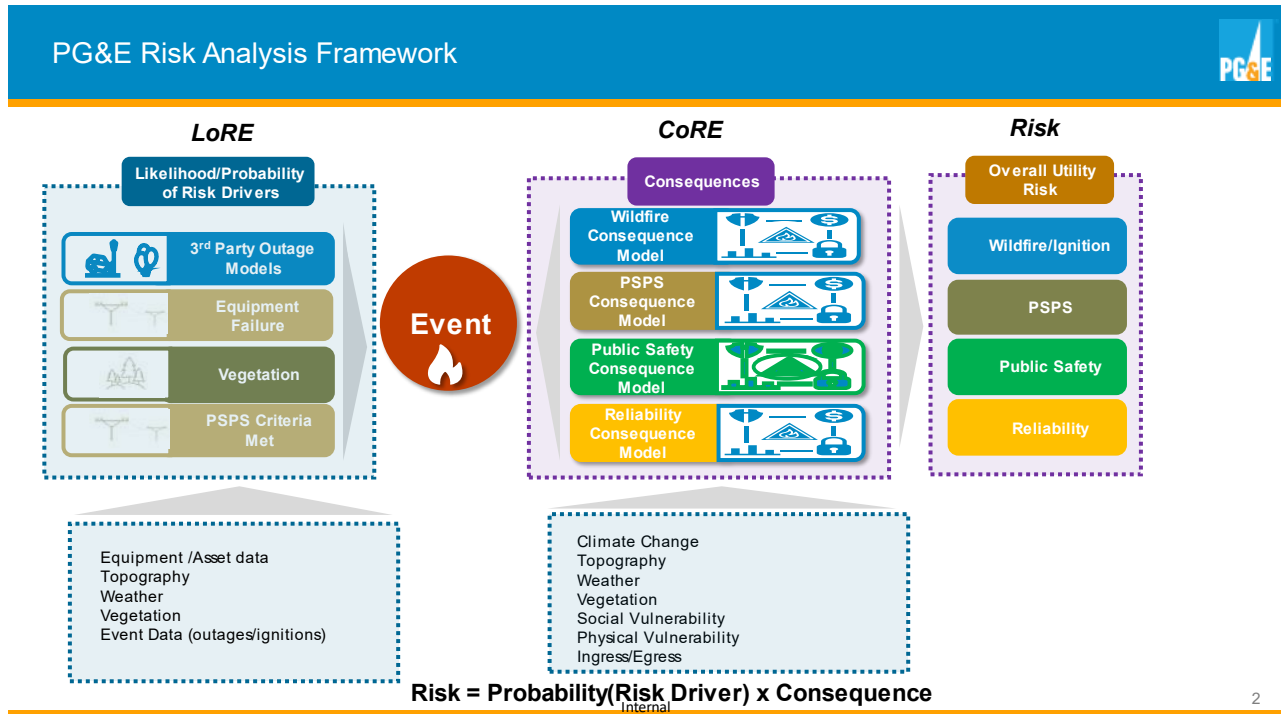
PG&E Risk Analysis Framework

PG&E

LoRE

Likelihood/Probability of Risk Drivers

3rd Party Outage Models

Equipment Failure

Vegetation

PSPS Criteria Met

Event

CoRE

Consequences

Wildfire Consequence Model

PSPS Consequence Model

Public Safety Consequence Model

Reliability Consequence Model

Risk

Overall Utility Risk

Wildfire/Ignition

PSPS

Public Safety

Reliability

Equipment /Asset data
Topography
Weather
Vegetation
Event Data (outages/ignitions)

Climate Change
Topography
Weather
Vegetation
Social Vulnerability
Physical Vulnerability
Ingress/Egress

Risk = Probability(Risk Driver) x Consequence

Internal

2